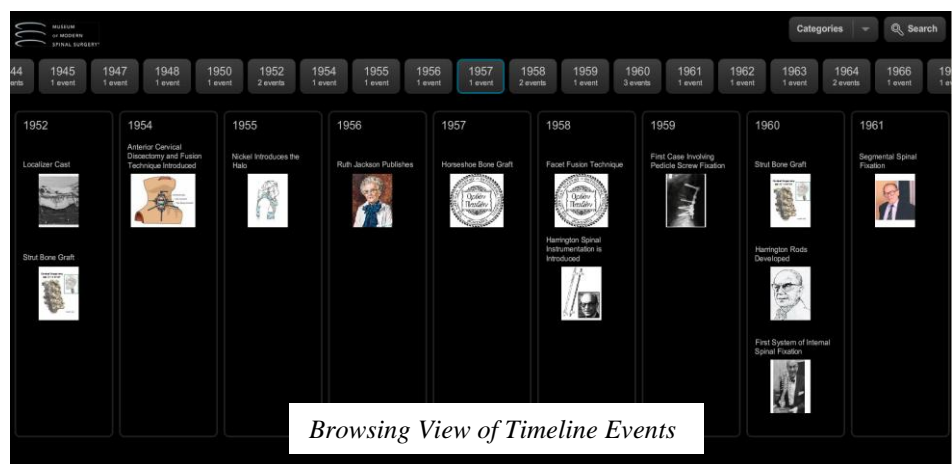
MUSEUM of MODERN SPINAL SURGERY

Categories
Search

44 events | 1945 1 event | 1947 1 event | 1948 1 event | 1950 1 event | 1952 2 events | 1954 1 event | 1955 1 event | 1956 1 event | 1957 1 event | 1958 2 events | 1959 1 event | 1960 3 events | 1961 1 event | 1962 1 event | 1963 1 event | 1964 2 events | 1966 1 event | 19 1 ev

1952

Localizer Cast

Strut Bone Graft

1954

Anterior Cervical Discectomy and Fusion Technique Introduced

1955

Nickel Introduces the Halo

1956

Ruth Jackson Publishes

1957

Horseshoe Bone Graft

1958

Facet Fusion Technique

Harrington Spinal Instrumentation is Introduced

1959

First Case Involving Pedicle Screw Fixation

1960

Strut Bone Graft

Harrington Rods Developed

First System of Internal Spinal Fixation

1961

Segmental Spinal Fixation

Browsing View of Timeline Events